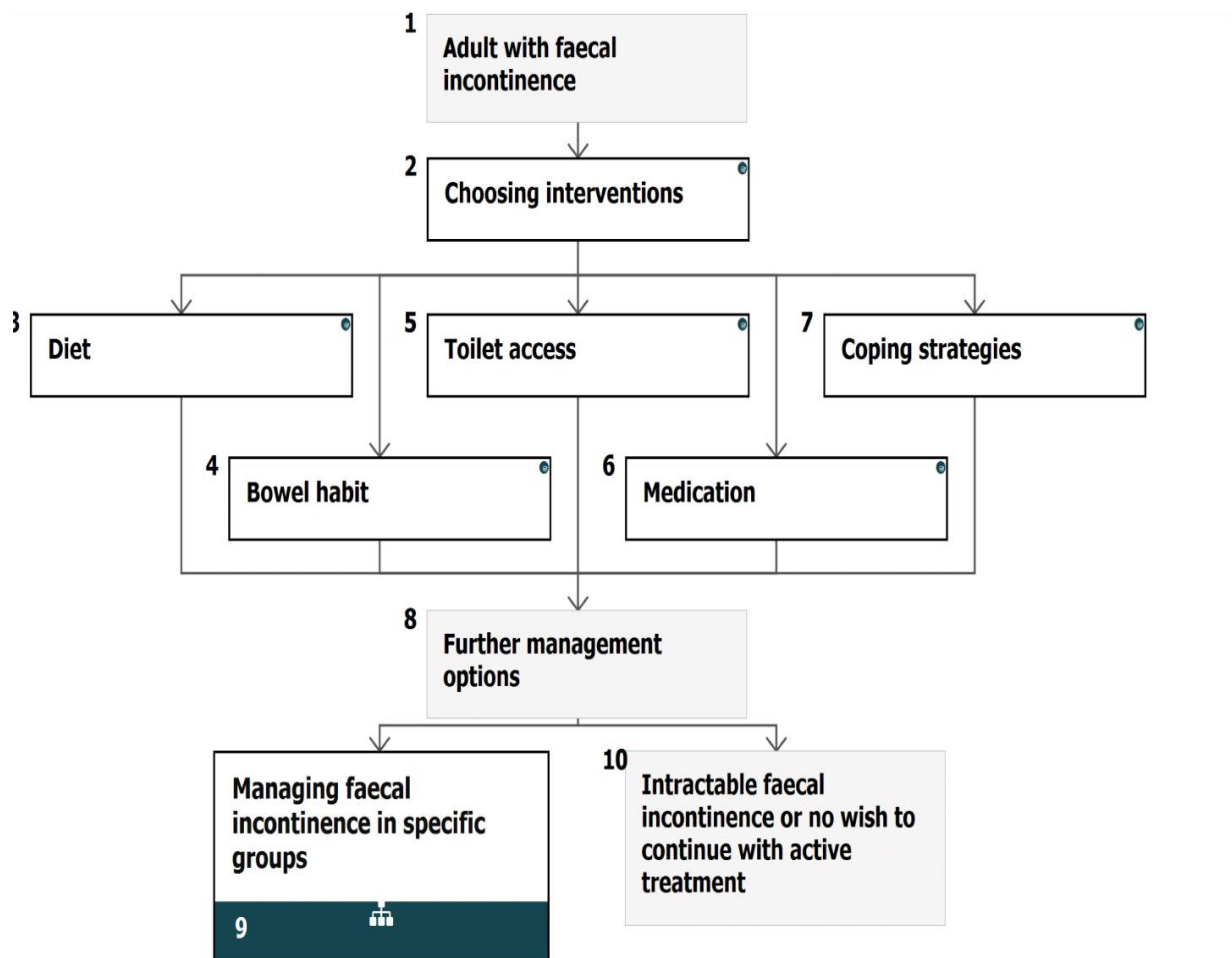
1 Adult with faecal incontinence

2 Choosing interventions

3 Diet

5 Toilet access

7 Coping strategies

4 Bowel habit

6 Medication

8 Further management options

Managing faecal incontinence in specific groups

9

10 Intractable faecal incontinence or no wish to continue with active treatment